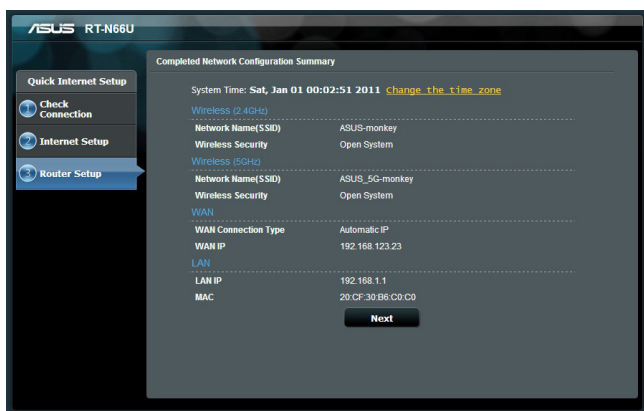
/ISUS RT-N66U

Quick Internet Setup

1 Check Connection

2 Internet Setup

3 Router Setup

Completed Network Configuration Summary

System Time: Sat, Jan 01 00:02:51 2011 Change the time zone

Wireless (2.4GHz)

| | |
|---|---|
| Network Name(SSID) | ASUS-monkey |
| Wireless Security | Open System |

Wireless (5GHz)

| | |
|---|---|
| Network Name(SSID) | ASUS_5G-monkey |
| Wireless Security | Open System |

WAN

| | |
|---|---|
| WAN Connection Type | Automatic IP |
| WAN IP | 192.168.123.23 |

LAN

| | |
|---|---|
| LAN IP | 192.168.1.1 |
| MAC | 20:CF:30:B6:C0:C0 |

Next